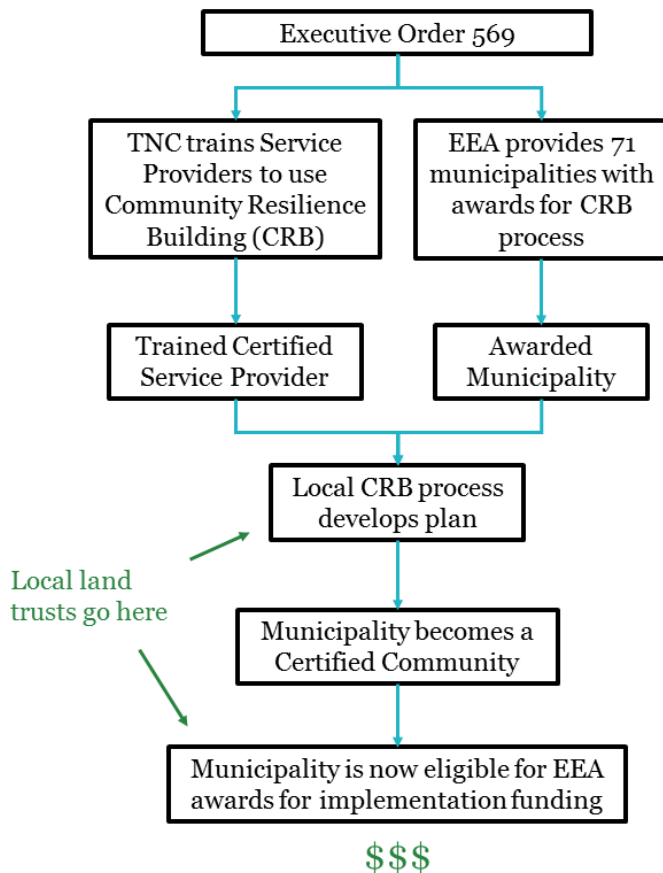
Executive Order 569

TNC trains Service Providers to use Community Resilience Building (CRB)

EEA provides 71 municipalities with awards for CRB process

Trained Certified Service Provider

Awarded Municipality

Local CRB process develops plan

Local land trusts go here

Municipality becomes a Certified Community

Municipality is now eligible for EEA awards for implementation funding

$$$